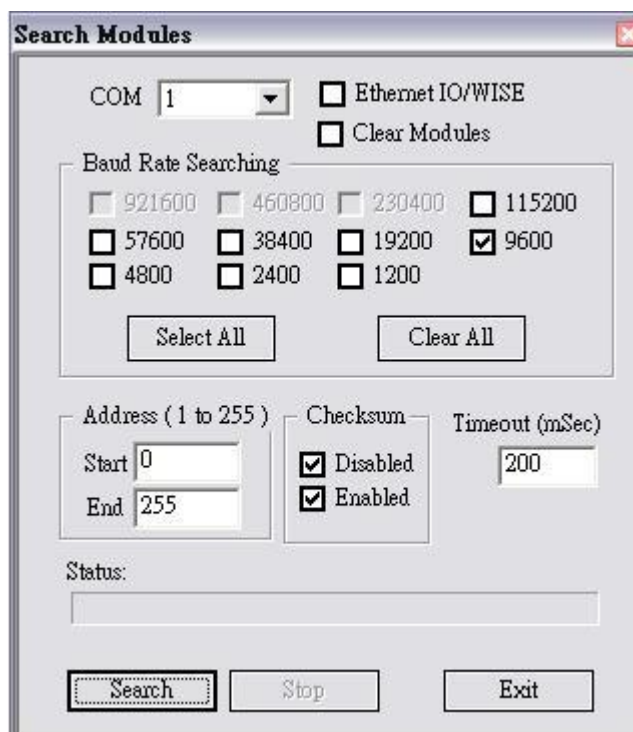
Search Modules

COM 1

Ethernet IO/WISE

Clear Modules

Baud Rate Searching

921600 460800 230400 115200

57600 38400 19200 9600

4800 2400 1200

Select All

Clear All

Address ( 1 to 255 )

Start 0

End 255

Checksum

Disabled

Enabled

Timeout (mSec)

200

Status:

Search

Stop

Exit